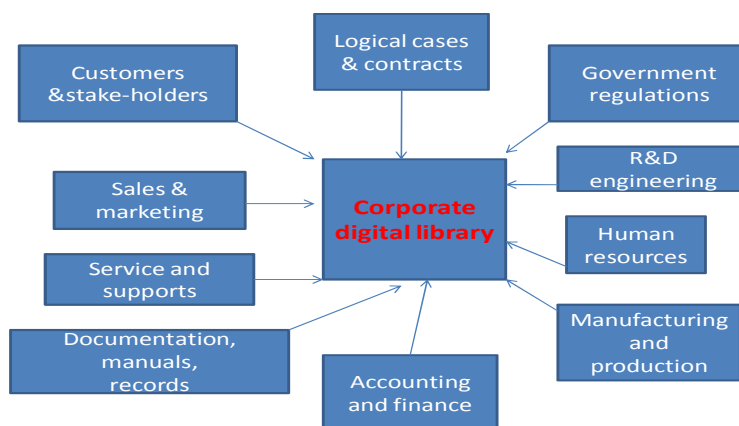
Logical cases & contracts

Customers &stake-holders

Government regulations

R&D engineering

Sales & marketing

Corporate digital library

Human resources

Service and supports

Manufacturing and production

Documentation, manuals, records

Accounting and finance